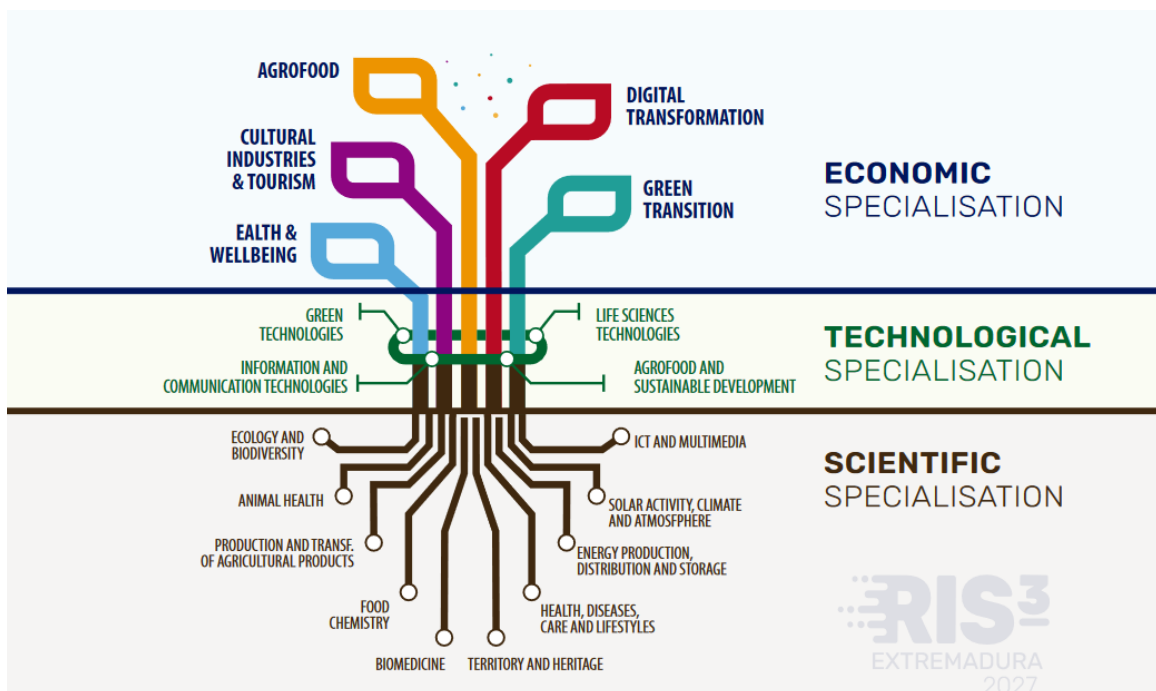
AGROFOOD

CULTURAL INDUSTRIES & TOURISM

EALTH & WELLBEING

DIGITAL TRANSFORMATION

GREEN TRANSITION

ECONOMIC SPECIALISATION

GREEN TECHNOLOGIES

INFORMATION AND COMMUNICATION TECHNOLOGIES

LIFE SCIENCES TECHNOLOGIES

AGROFOOD AND SUSTAINABLE DEVELOPMENT

TECHNOLOGICAL SPECIALISATION

ECOLOGY AND BIODIVERSITY

ANIMAL HEALTH

PRODUCTION AND TRANSF. OF AGRICULTURAL PRODUCTS

FOOD CHEMISTRY

BIOMEDICINE

TERRITORY AND HERITAGE

HEALTH, DISEASES, CARE AND LIFESTYLES

ENERGY PRODUCTION, DISTRIBUTION AND STORAGE

SOLAR ACTIVITY, CLIMATE AND ATMOSFPHERE

ICT AND MULTIMEDIA

SCIENTIFIC SPECIALISATION

RIS3 EXTREMADURA 2027